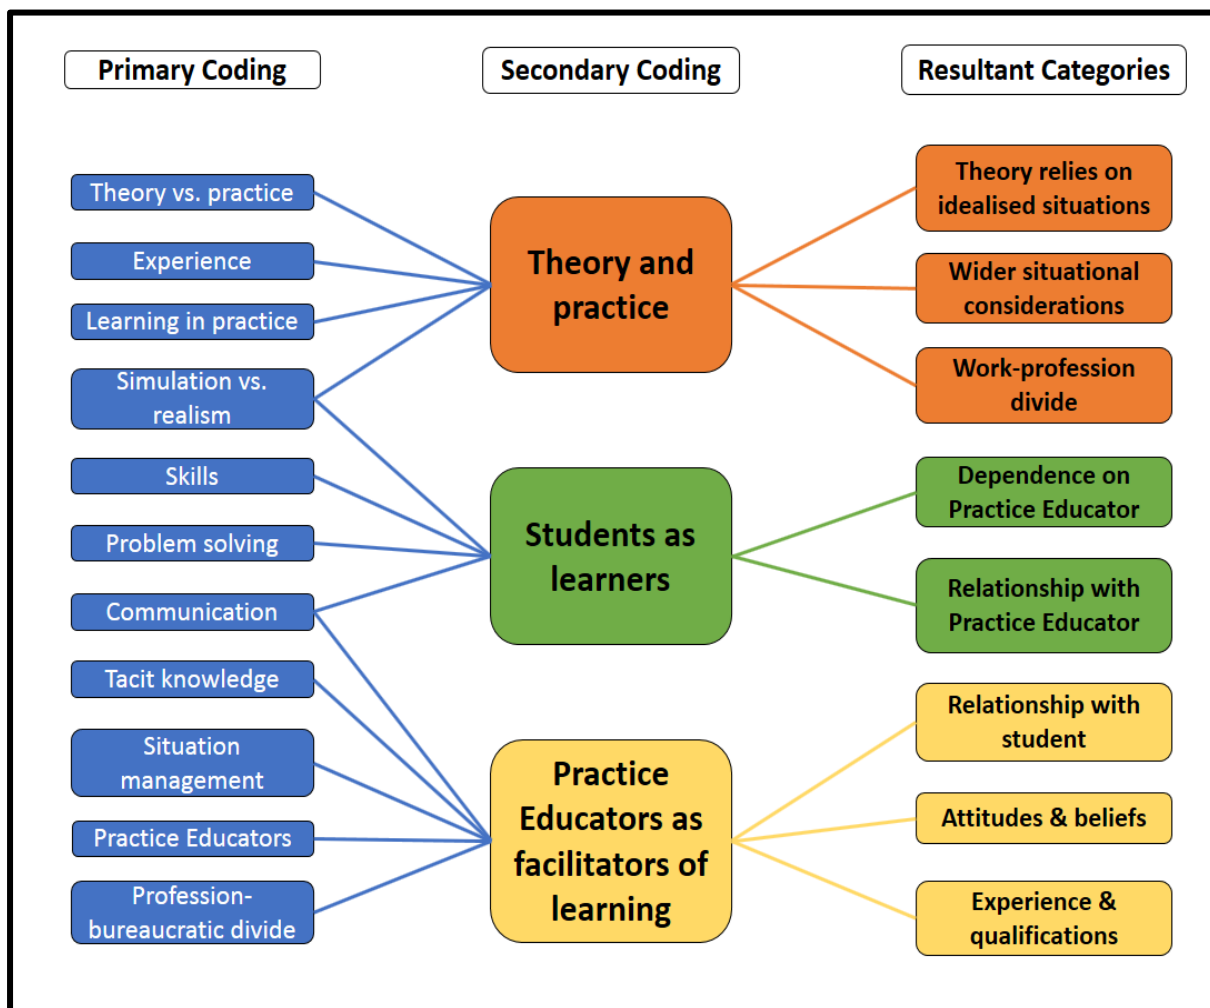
Primary Coding

Secondary Coding

Resultant Categories

Theory vs. practice

Experience

Learning in practice

Simulation vs. realism

Skills

Problem solving

Communication

Tacit knowledge

Situation management

Practice Educators

Profession-bureaucratic divide

Theory and practice

Students as learners

Practice Educators as facilitators of learning

Theory relies on idealised situations

Wider situational considerations

Work-profession divide

Dependence on Practice Educator

Relationship with Practice Educator

Relationship with student

Attitudes & beliefs

Experience & qualifications